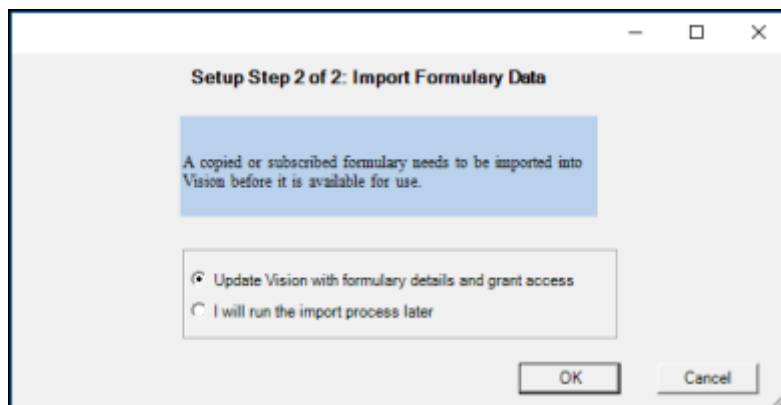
Setup Step 2 of 2: Import Formulary Data

A copied or subscribed formulary needs to be imported into Vision before it is available for use.

Update Vision with formulary details and grant access
I will run the import process later

OK
Cancel